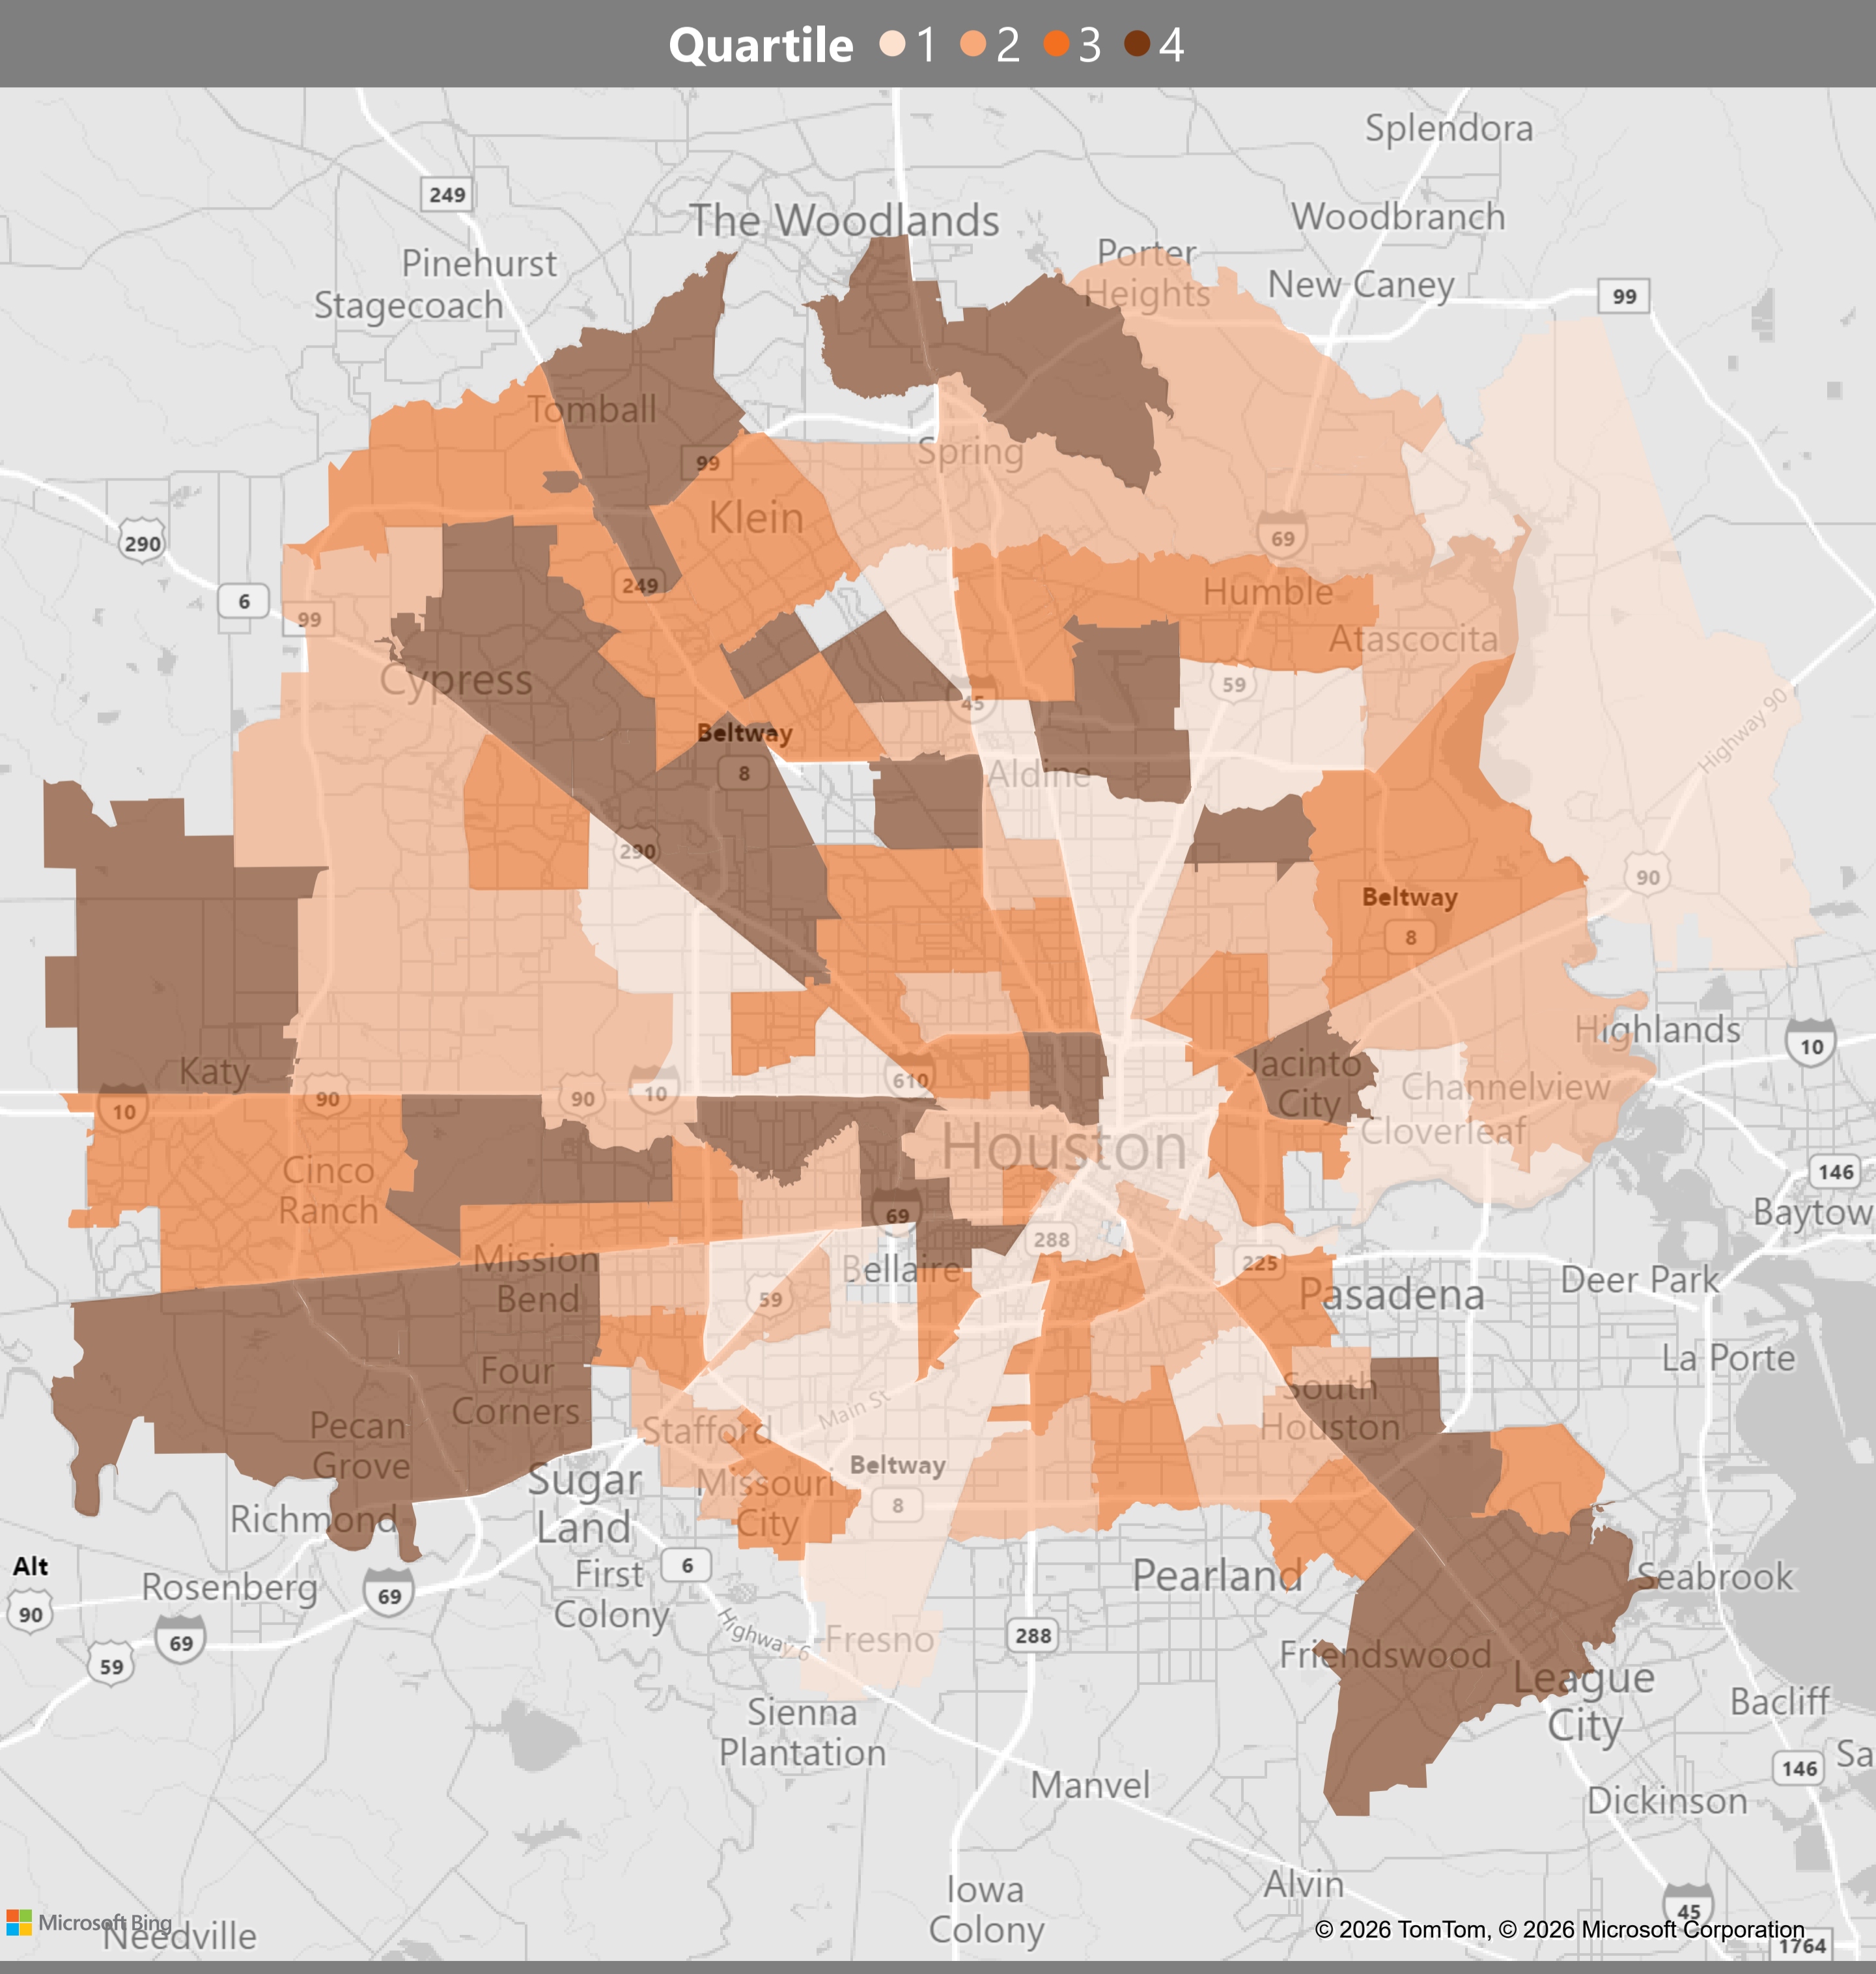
Quartile 1 2 3 4

Splendora
Woodbranch
The Woodlands
Porter Heights
New Caney
99
249
Pinehurst
Stagecoach
Tomball
Spring
99
Klein
69
290
6
99
249
Humble
Atascocita
Cypress
59
45
Beltway
8
Aldine
Highway 90
290
Beltway
8
90
Highlands
10
Katy
10
90
90
10
610
Jacinto City
Channelview
Cloverleaf
Houston
146
Cinco Ranch
69
288
Baytow
Mission Bend
Bellaire
225
Pasadena
Deer Park
59
La Porte
Four Corners
South Houston
Pecan Grove
Stafford
Main St
Beltway
Missouri City
8
Sugar Land
Richmond
Alt
90
Rosenberg
69
First Colony
6
Pearland
Seabrook
69
59
Highway 6
Fresno
288
Friendswood
League City
Bacliff
146
Sa
Sienna Plantation
Manvel
Dickinson
Iowa Colony
Alvin
45
Microsoft Bing
Needville
© 2026 TomTom, © 2026 Microsoft Corporation
1764